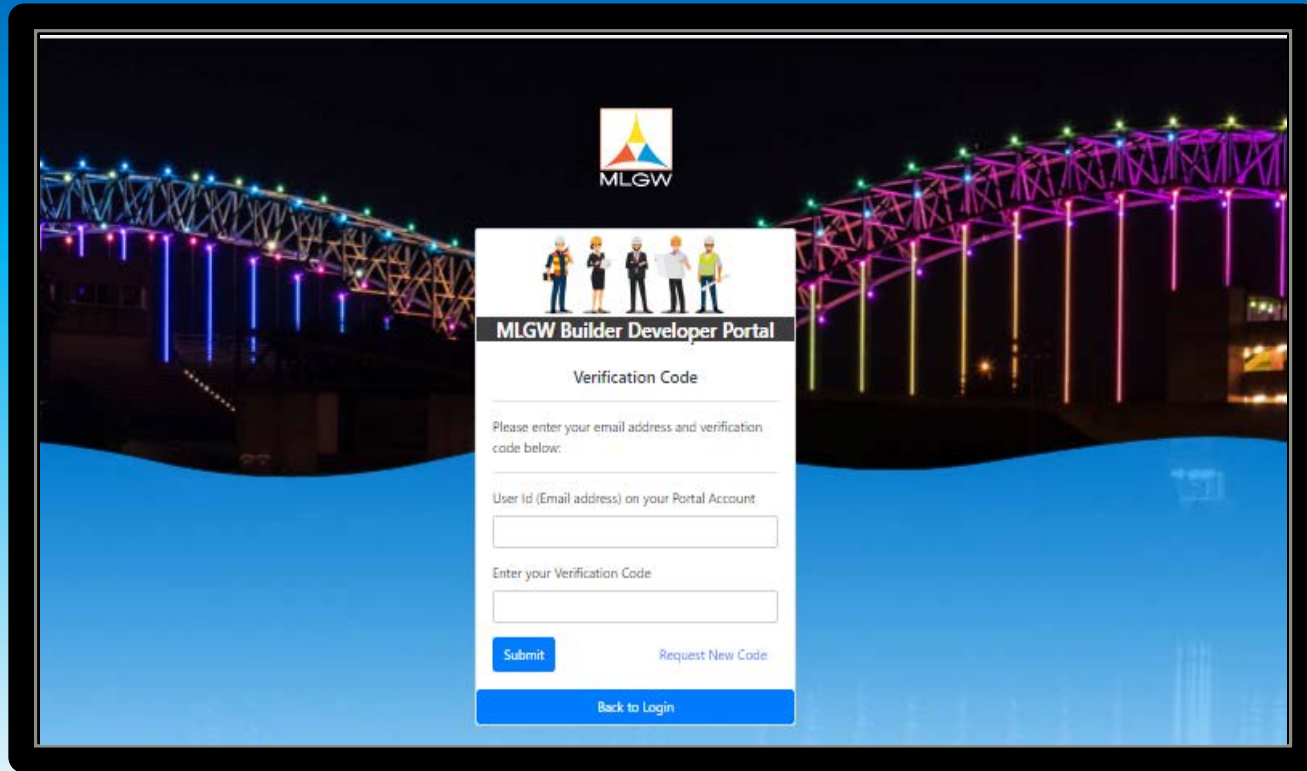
MLGW

MLGW Builder Developer Portal

Verification Code

Please enter your email address and verification code below:

User Id (Email address) on your Portal Account

Enter your Verification Code

Submit

Request New Code

Back to Login